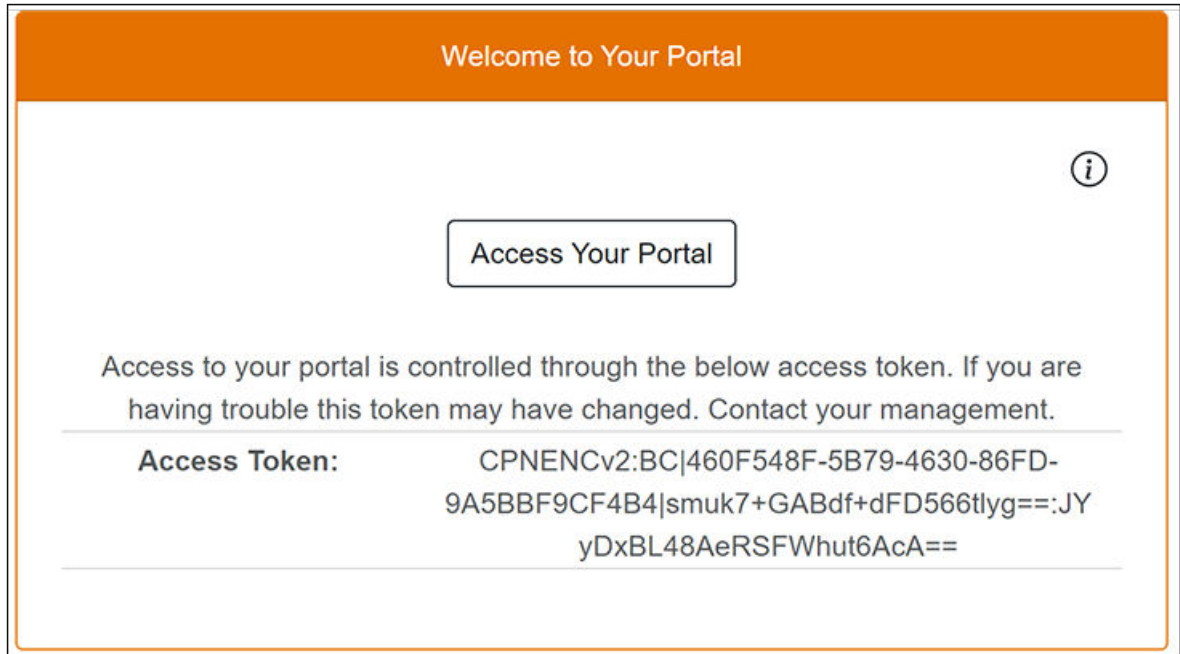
Welcome to Your Portal

ⓘ

Access Your Portal

Access to your portal is controlled through the below access token. If you are having trouble this token may have changed. Contact your management.

| Access Token: | CPNENCv2:BC\|460F548F-5B79-4630-86FD-9A5BBF9CF4B4\|smuk7+GABdf+dFD566tlyg==:JYyDxBL48AeRSFWhut6AcA== |
|---|---|